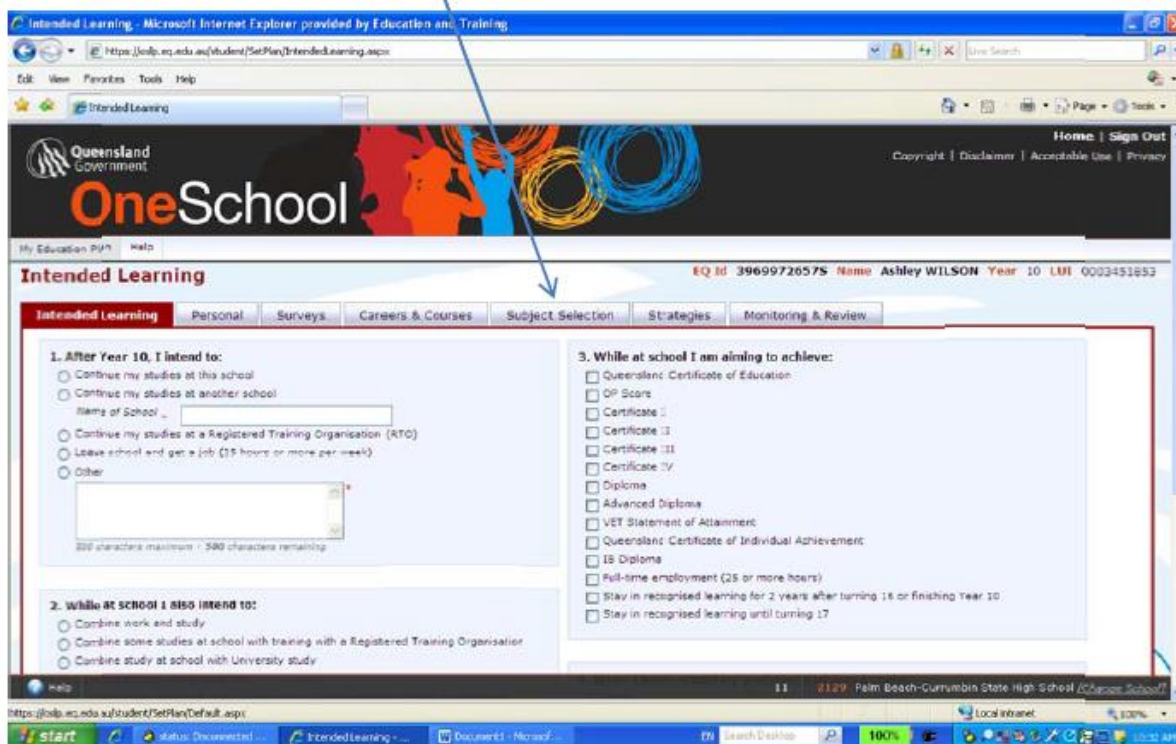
Intended Learning - Microsoft Internet Explorer provided by Education and Training

https://oslp.eq.edu.au/student/SetPlan/IntendedLearning.aspx

Live Search

Edit View Favorites Tools Help

Intended Learning

Page Tools

Queensland Government

OneSchool

Home | Sign Out

Copyright | Disclaimer | Acceptable Use | Privacy

My Education PIP Help

Intended Learning

EQ Id 3969972657S Name Ashley WILSON Year 10 LUI 0003451853

Intended Learning | Personal | Surveys | Careers & Courses | Subject Selection | Strategies | Monitoring & Review

1. After Year 10, I intend to:

Continue my studies at this school

Continue my studies at another school

Name of School

Continue my studies at a Registered Training Organisation (RTO)

Leave school and get a job (25 hours or more per week)

Other

*

500 characters maximum - 500 characters remaining

2. While at school I also intend to:

Combine work and study

Combine some studies at school with training with a Registered Training Organisation

Combine study at school with University study

3. While at school I am aiming to achieve:

Queensland Certificate of Education

OP Score

Certificate I

Certificate II

Certificate III

Certificate IV

Diploma

Advanced Diploma

VET Statement of Attainment

Queensland Certificate of Individual Achievement

IB Diploma

Full-time employment (25 or more hours)

Stay in recognised learning for 2 years after turning 16 or finishing Year 10

Stay in recognised learning until turning 17

Help

11 2129 Palm Beach-Currumbin State High School (Change School)

https://oslp.eq.edu.au/student/SetPlan/Default.aspx

Local intranet

100%

start

status: Disconnected

Intended Learning -

Document1 - Microsoft

EN Search Desktop

100%